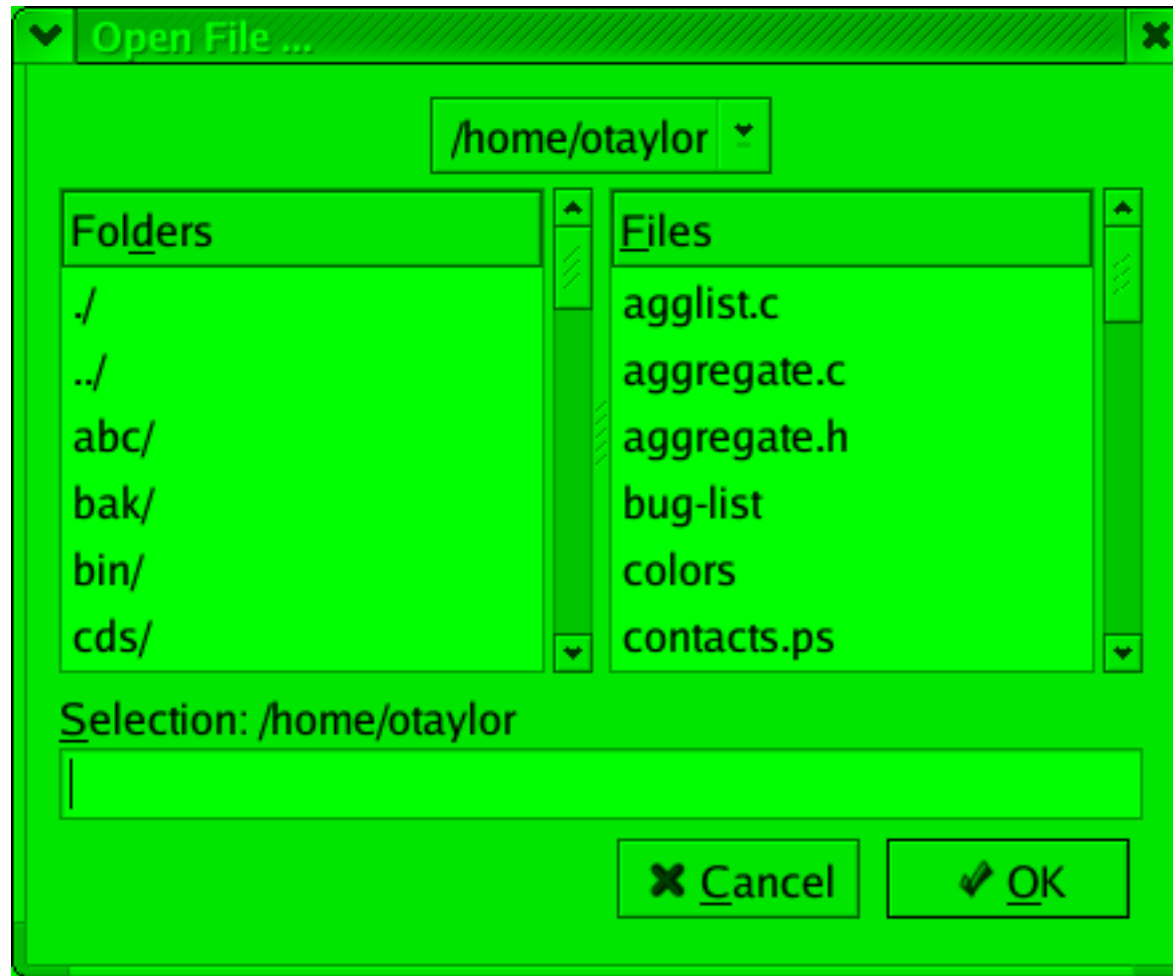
Open File ...

/home/otaylor

| Folders |
|---|
| ./ |
| ../ |
| abc/ |
| bak/ |
| bin/ |
| cds/ |

| Files |
|---|
| agglist.c |
| aggregate.c |
| aggregate.h |
| bug-list |
| colors |
| contacts.ps |

Selection: /home/otaylor

Cancel
OK